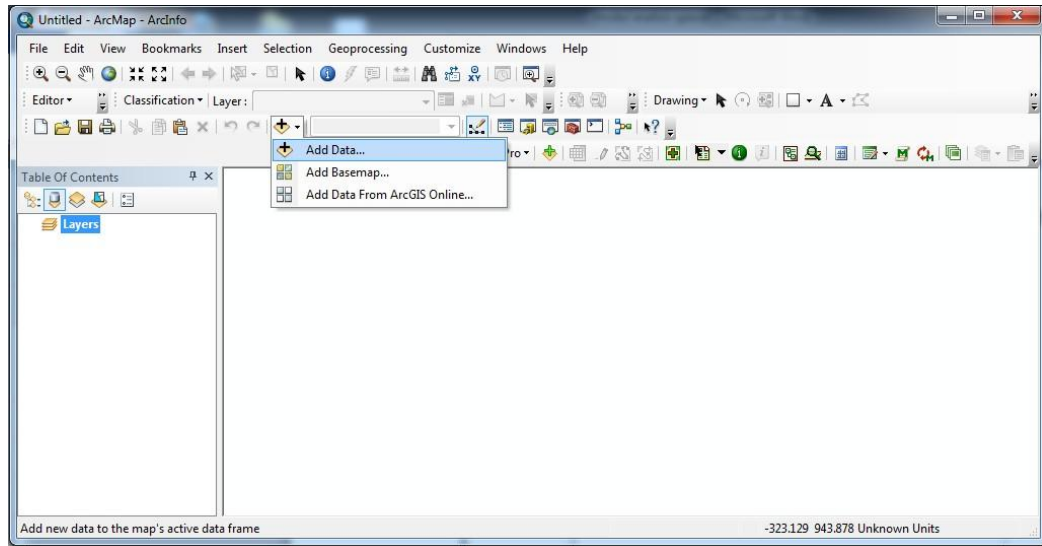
Untitled - ArcMap - ArcInfo

File Edit View Bookmarks Insert Selection Geoprocessing Customize Windows Help

Editor▾ Classification▾ Layer: Drawing▾ A▾

Add Data...
Add Basemap...
Add Data From ArcGIS Online...

ro▾

Table Of Contents

Layers

Add new data to the map's active data frame

-323.129 943.878 Unknown Units